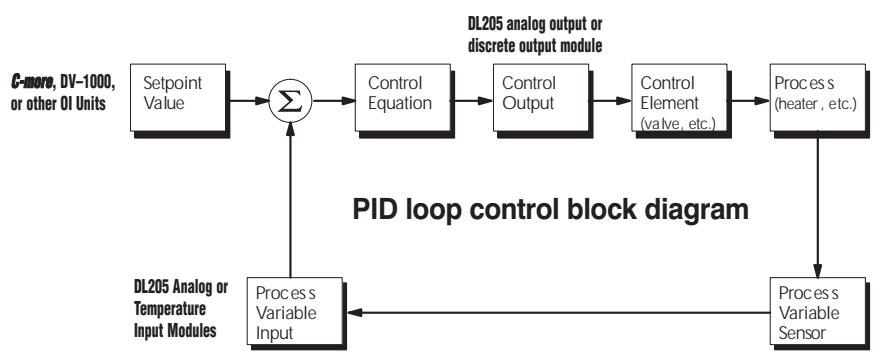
DL205 analog output or discrete output module

C-more, DV–1000, or other OI Units

Setpoint Value

$\Sigma$

Control Equation

Control Output

Control Element (valve, etc.)

Process (heater , etc.)

PID loop control block diagram

DL205 Analog or Temperature Input Modules

Process Variable Input

Process Variable Sensor